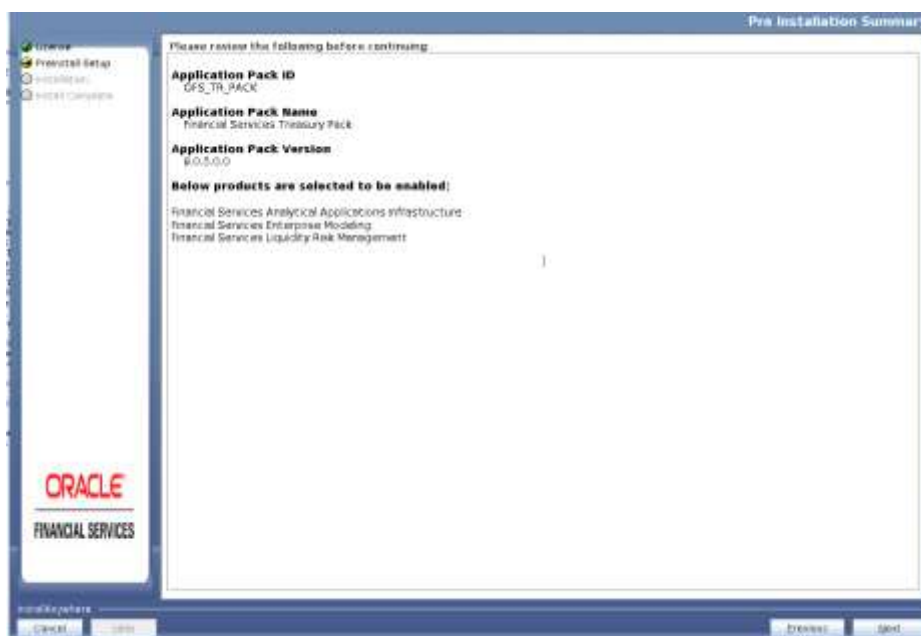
Pre Installation Summar

License
Preinstall Setup
Installation
Install Complete

Please review the following before continuing:

Application Pack ID
OFS_TR_PACK

Application Pack Name
Financial Services Treasury Pack

Application Pack Version
8.0.5.0.0

Below products are selected to be enabled:

Financial Services Analytical Applications Infrastructure
Financial Services Enterprise Modeling
Financial Services Liquidity Risk Management

ORACLE
FINANCIAL SERVICES

InstallAnywhere
Cancel
Help
Previous
Next